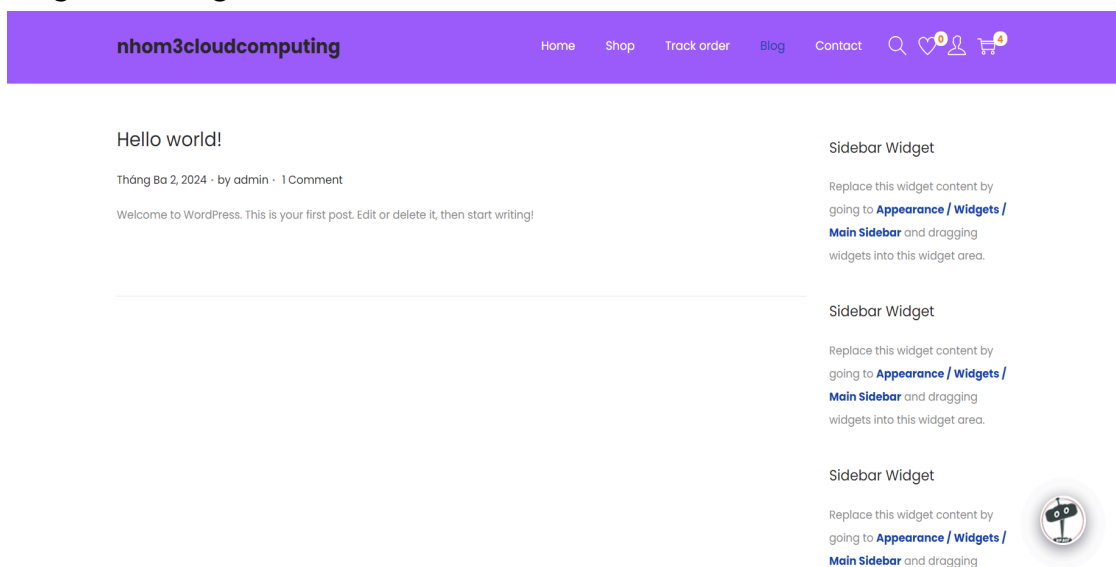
nhom3cloudcomputing

Home Shop Track order Blog Contact 0 4

Hello world!

Tháng Ba 2, 2024 · by admin · 1 Comment

Welcome to WordPress. This is your first post. Edit or delete it, then start writing!

Sidebar Widget

Replace this widget content by going to **Appearance / Widgets / Main Sidebar** and dragging widgets into this widget area.

Sidebar Widget

Replace this widget content by going to **Appearance / Widgets / Main Sidebar** and dragging widgets into this widget area.

Sidebar Widget

Replace this widget content by going to **Appearance / Widgets / Main Sidebar** and dragging